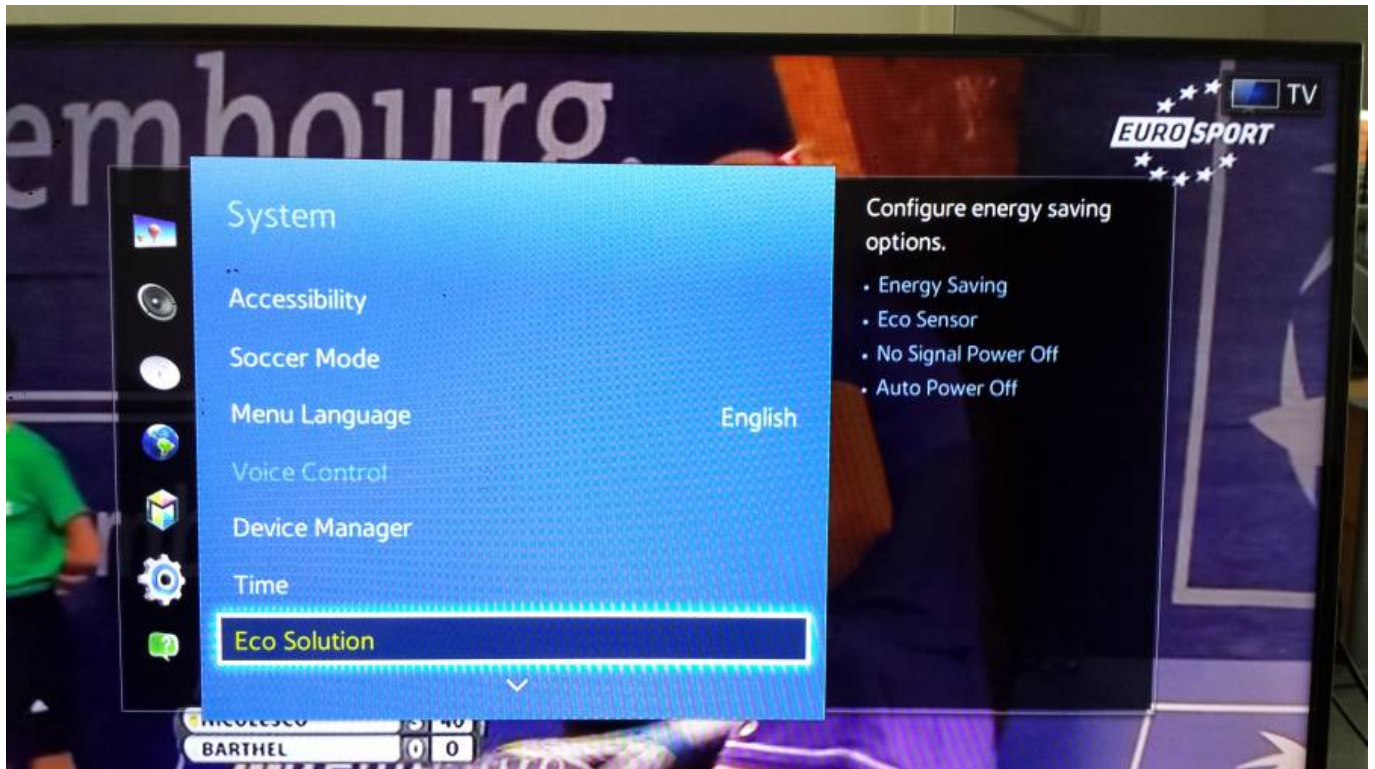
embourg.

TV
EUROSPORT

System

Accessibility
Soccer Mode
Menu Language English
Voice Control
Device Manager
Time
Eco Solution

Configure energy saving options.
• Energy Saving
• Eco Sensor
• No Signal Power Off
• Auto Power Off

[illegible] 5 40
BARTHEL 0 0